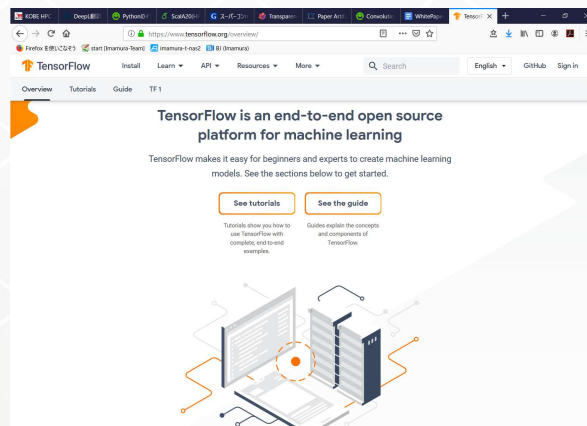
KOBE HPC | DeepL翻訳 | PythonのI | ScalA20 | スーパーコン | Transpar | Paper Arti | Convolutio | WhitePape | Tensor ×

https://www.tensorflow.org/overview/

Firefox を使いこなそう | start (Imamura-Team) | imamura-t-nas2 | BI (Imamura)

TensorFlow | Install | Learn | API | Resources | More | Search | English | GitHub | Sign in

Overview | Tutorials | Guide | TF 1

TensorFlow is an end-to-end open source platform for machine learning

TensorFlow makes it easy for beginners and experts to create machine learning models. See the sections below to get started.

See tutorials

Tutorials show you how to use TensorFlow with complete, end-to-end examples.

See the guide

Guides explain the concepts and components of TensorFlow.